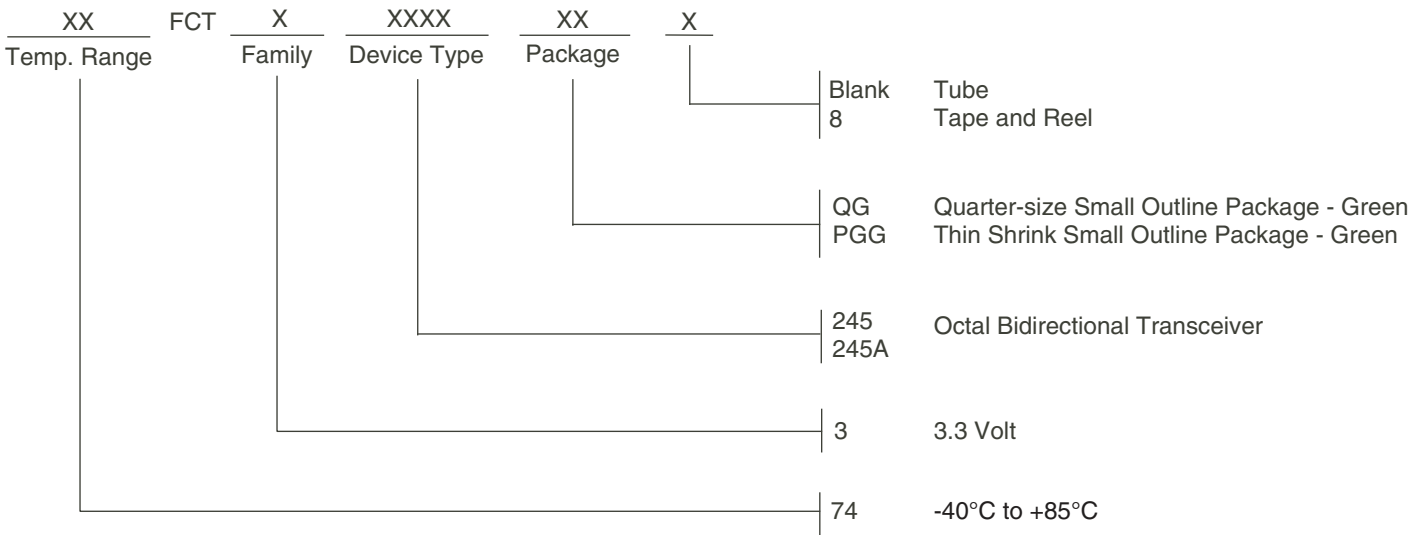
XX FCT X XXXX XX X
Temp. Range Family Device Type Package

Blank Tube
8 Tape and Reel

QG Quarter-size Small Outline Package - Green
PGG Thin Shrink Small Outline Package - Green

245
245A Octal Bidirectional Transceiver

3 3.3 Volt

74 -40°C to +85°C